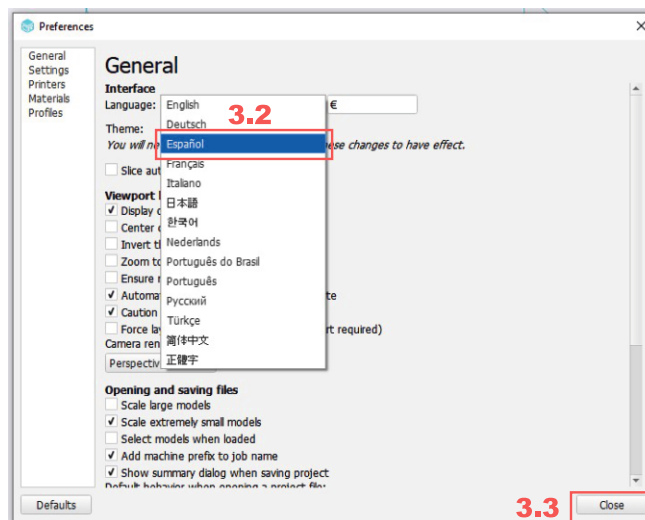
Preferences

General
Settings
Printers
Materials
Profiles

General

Interface
Language:
English
Deutsch
Español
Français
Italiano
日本語
한국어
Nederlands
Português do Brasil
Português
Русский
Türkçe
简体中文
正體字
3.2
€
Theme:
You will n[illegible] ese changes to have effect.
Slice aut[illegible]
Viewport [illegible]
Display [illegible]
Center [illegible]
Invert t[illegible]
Zoom to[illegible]
Ensure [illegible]
Automa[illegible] te
Caution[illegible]
Force la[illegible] rt required)
Camera ren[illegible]
Perspectiv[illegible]

Opening and saving files
Scale large models
Scale extremely small models
Select models when loaded
Add machine prefix to job name
Show summary dialog when saving project
Default behavior when opening a project file:

Defaults
3.3
Close